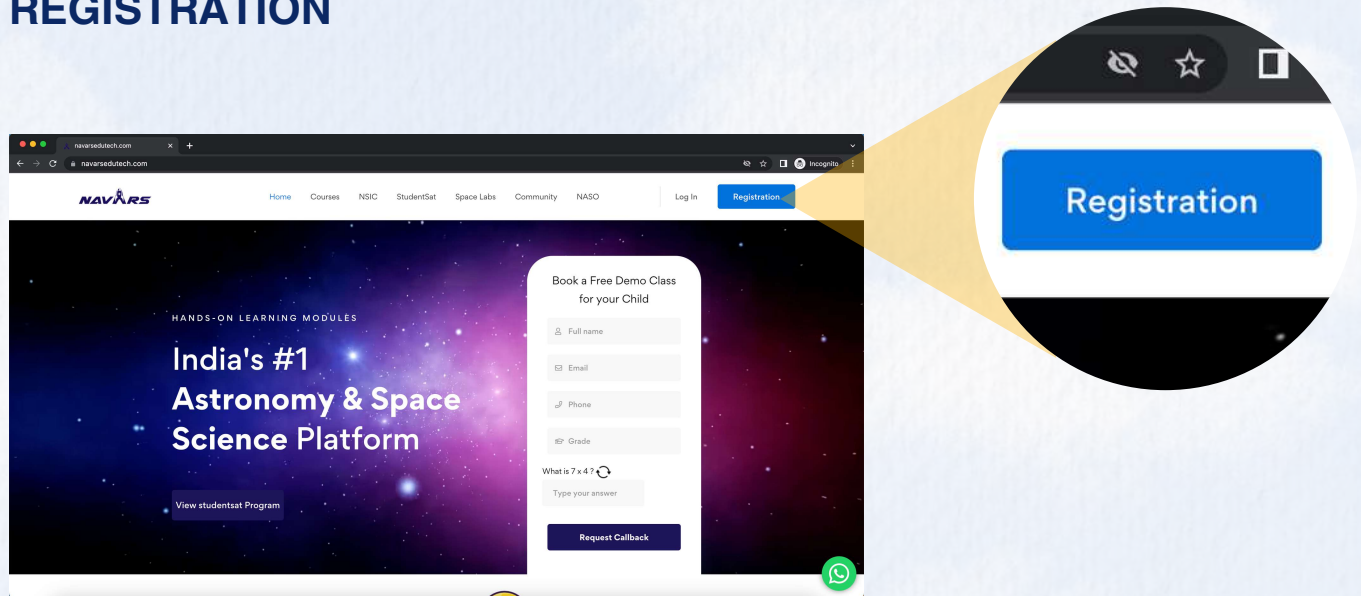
REGISTRATION

navarsedutech.com

navarsedutech.com

Incognito

NAVARS

Home Courses NSIC StudentSat Space Labs Community NASO

Log In Registration

HANDS-ON LEARNING MODULES

India's #1 Astronomy & Space Science Platform

View studentsat Program

Book a Free Demo Class for your Child

Full name

Email

Phone

Grade

What is 7 x 4 ?

Type your answer

Request Callback

Registration